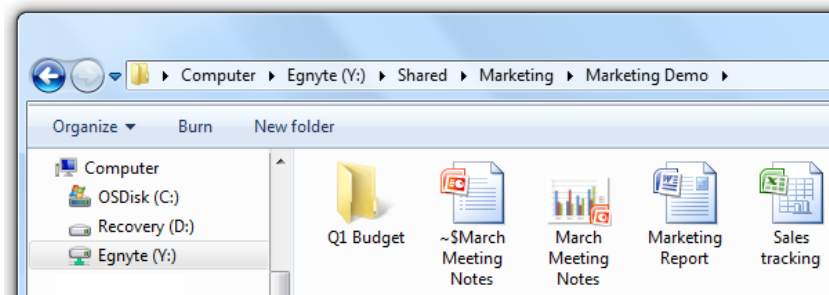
Computer ▸ Egnyte (Y:) ▸ Shared ▸ Marketing ▸ Marketing Demo ▸

Organize ▾ Burn New folder

Computer
OSDisk (C:)
Recovery (D:)
Egnyte (Y:)

Q1 Budget
~$March Meeting Notes
March Meeting Notes
Marketing Report
Sales tracking